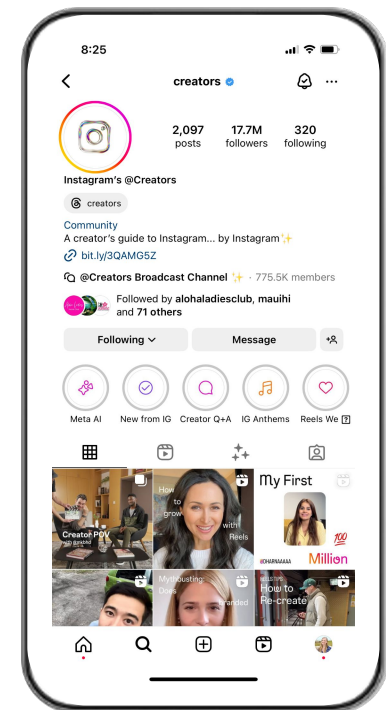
8:25

creators

2,097 posts
17.7M followers
320 following

Instagram's @Creators

creators

Community
A creator's guide to Instagram... by Instagram✨
bit.ly/3QAMG5Z

@Creators Broadcast Channel ✨ · 775.5K members

Followed by alohaladiesclub, mauihi and 71 others

Following
Message

Meta AI
New from IG
Creator Q+A
IG Anthems
Reels We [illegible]

Creator POV
How to grow with Reels
My First
@OHANAAAAA
Million
Mythbusting: Does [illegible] branded
How to Re-create